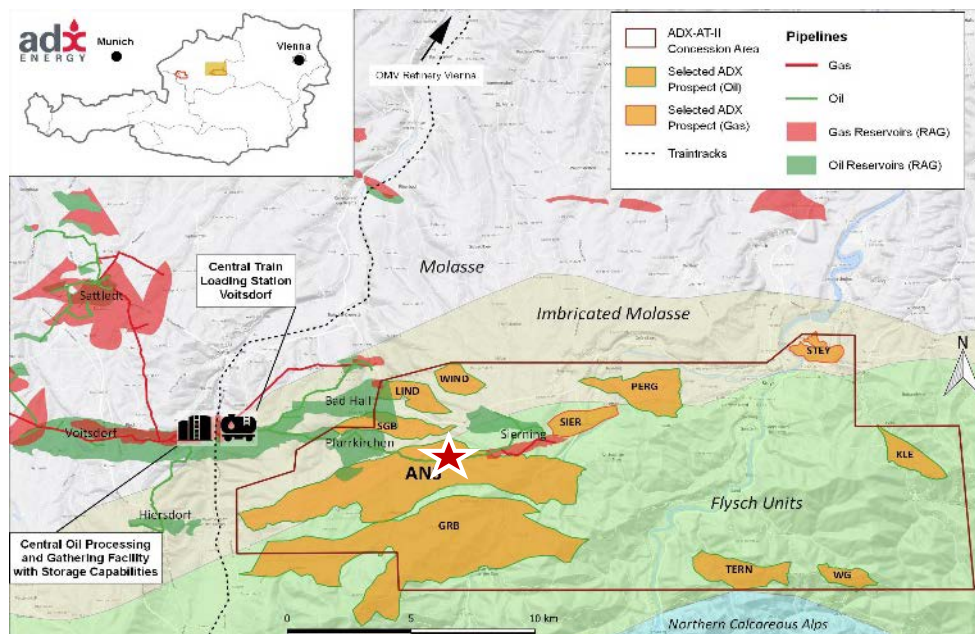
adx ENERGY
Munich
Vienna

OMV Refinery Vienna

ADX-AT-II Concession Area
Selected ADX Prospect (Oil)
Selected ADX Prospect (Gas)
Traintracks

Pipelines
Gas
Oil
Gas Reservoirs (RAG)
Oil Reservoirs (RAG)

Central Train Loading Station Voitsdorf

Molasse

Sattledt

Imbricated Molasse

STEY
N

LIND
WIND
PERG
Bad Hall
SGB
SIER
Voitsdorf
Pfarrkirchen
Sierning
ANS
KLE

Central Oil Processing and Gathering Facility with Storage Capabilities

Hiersdorf

Flysch Units

GRB

TERN
WG

0
5
10 km
Northern Calcareous Alps